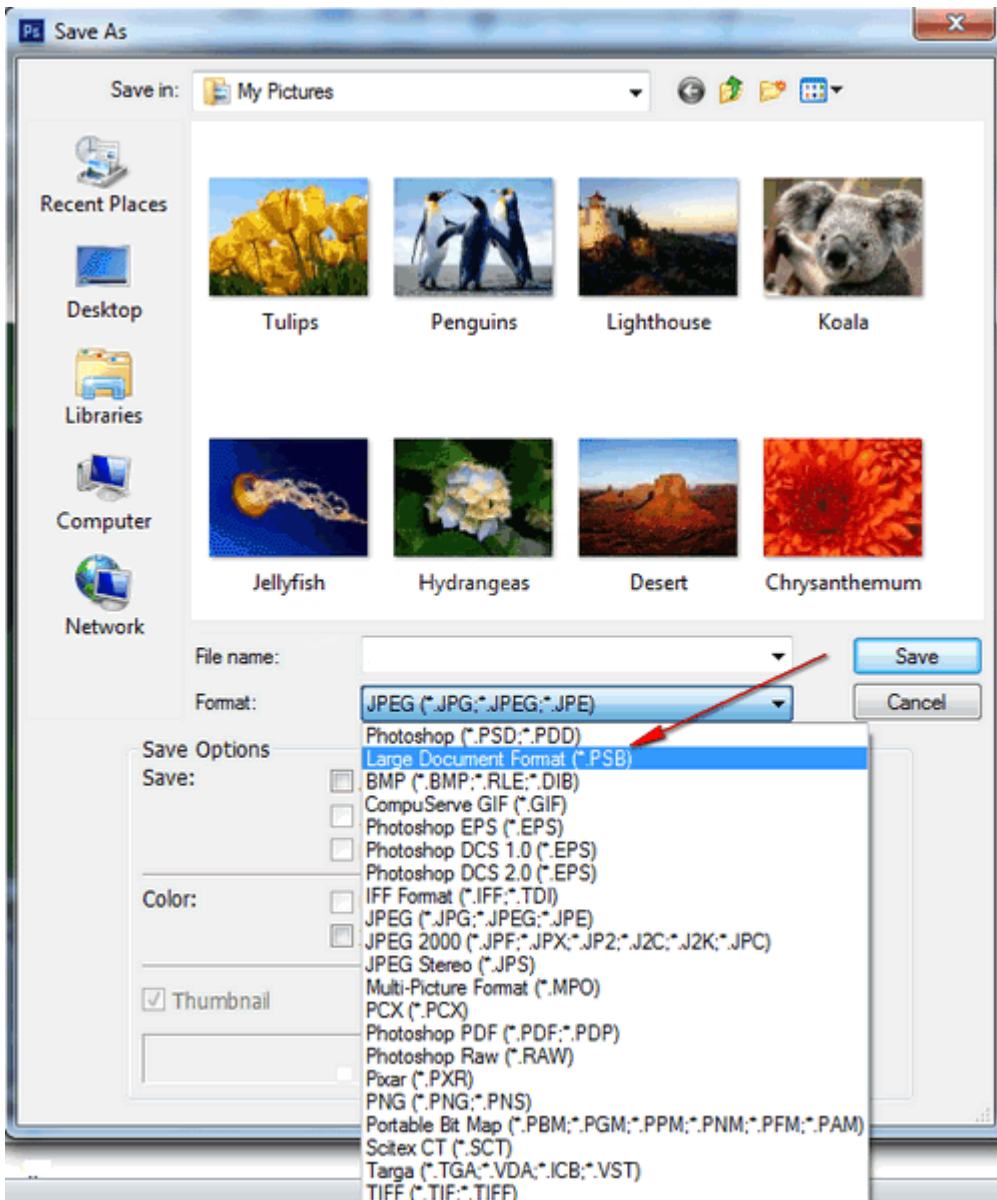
Ps Save As

Save in: My Pictures

Recent Places

Desktop

Libraries

Computer

Network

Tulips

Penguins

Lighthouse

Koala

Jellyfish

Hydrangeas

Desert

Chrysanthemum

File name:

Format: JPEG (*.JPG;*.JPEG;*.JPE)

Save

Cancel

Save Options

Save:

Color:

Thumbnail

Photoshop (*.PSD;*.PDD)
Large Document Format (*.PSB)
BMP (*.BMP;*.RLE;*.DIB)
CompuServe GIF (*.GIF)
Photoshop EPS (*.EPS)
Photoshop DCS 1.0 (*.EPS)
Photoshop DCS 2.0 (*.EPS)
IFF Format (*.IFF;*.TDI)
JPEG (*.JPG;*.JPEG;*.JPE)
JPEG 2000 (*.JPF;*.JPX;*.JP2;*.J2C;*.J2K;*.JPC)
JPEG Stereo (*.JPS)
Multi-Picture Format (*.MPO)
PCX (*.PCX)
Photoshop PDF (*.PDF;*.PDP)
Photoshop Raw (*.RAW)
Pixar (*.PXR)
PNG (*.PNG;*.PNS)
Portable Bit Map (*.PBM;*.PGM;*.PPM;*.PNM;*.PFM;*.PAM)
Scitex CT (*.SCT)
Targa (*.TGA;*.VDA;*.ICB;*.VST)
TIFF (*.TIF;*.TIFF)